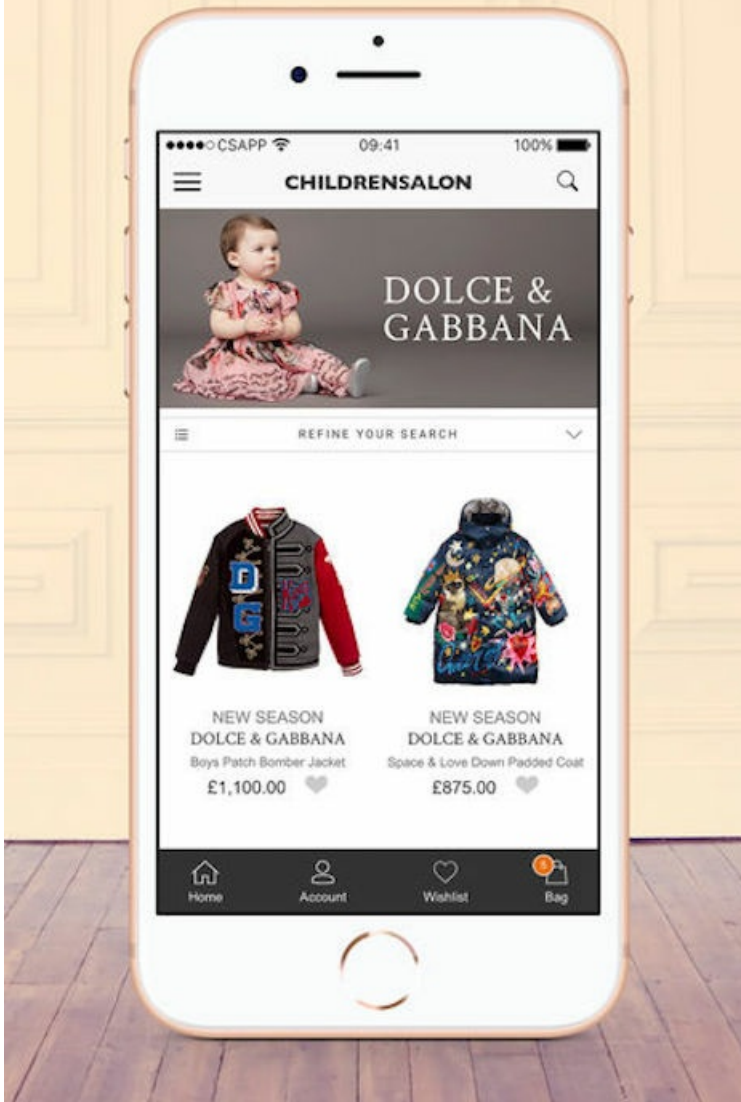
●●●●○ CSAPP 09:41 100%

CHILDRENSALON

DOLCE & GABBANA

REFINE YOUR SEARCH

NEW SEASON
DOLCE & GABBANA
Boys Patch Bomber Jacket
£1,100.00

NEW SEASON
DOLCE & GABBANA
Space & Love Down Padded Coat
£875.00

Home
Account
Wishlist
5
Bag